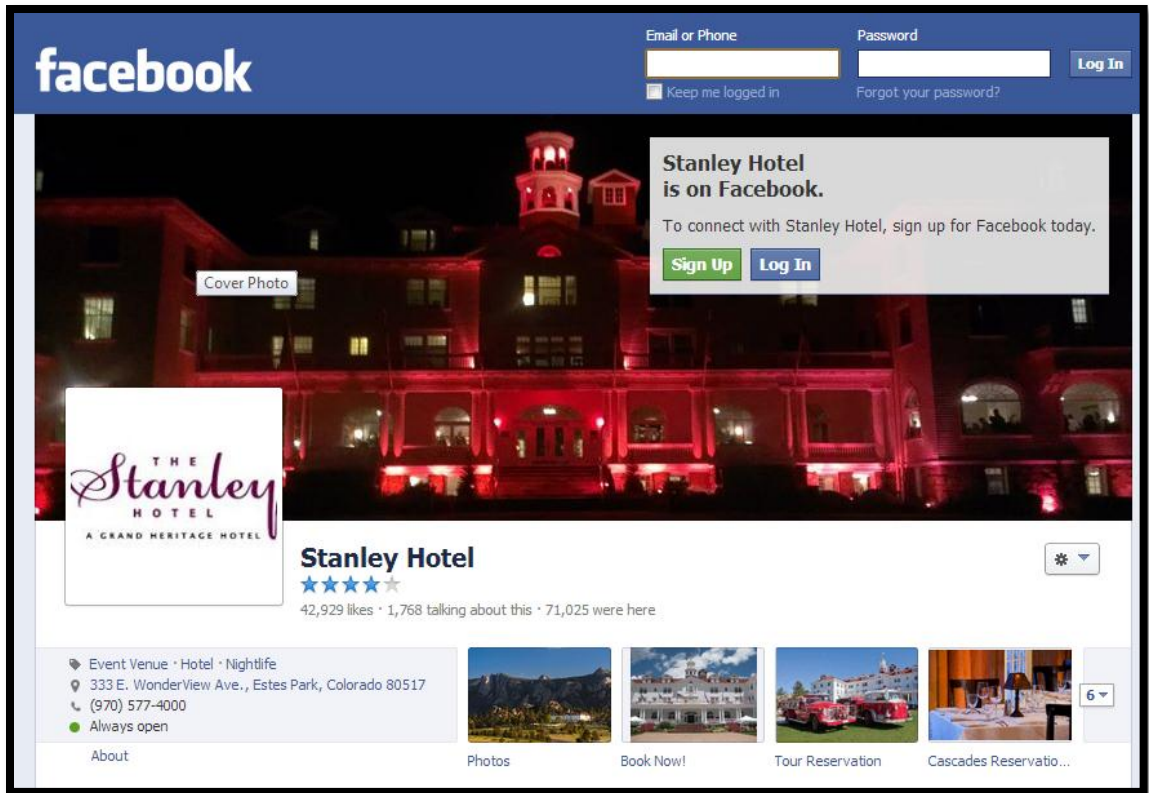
facebook

Email or Phone

Password

Log In

Keep me logged in

Forgot your password?

Stanley Hotel is on Facebook.

To connect with Stanley Hotel, sign up for Facebook today.

Sign Up

Log In

Cover Photo

THE Stanley HOTEL

A GRAND HERITAGE HOTEL

Stanley Hotel

42,929 likes · 1,768 talking about this · 71,025 were here

Event Venue · Hotel · Nightlife

333 E. WonderView Ave., Estes Park, Colorado 80517

(970) 577-4000

Always open

About

Photos

Book Now!

Tour Reservation

Cascades Reservatio...

6